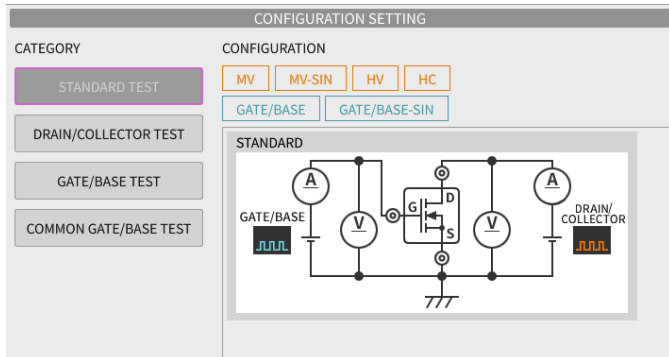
CONFIGURATION SETTING

CATEGORY

STANDARD TEST

DRAIN/COLLECTOR TEST

GATE/BASE TEST

COMMON GATE/BASE TEST

CONFIGURATION

MV MV-SIN HV HC

GATE/BASE GATE/BASE-SIN

STANDARD

A

V

GATE/BASE

G

D

S

V

A

DRAIN/COLLECTOR